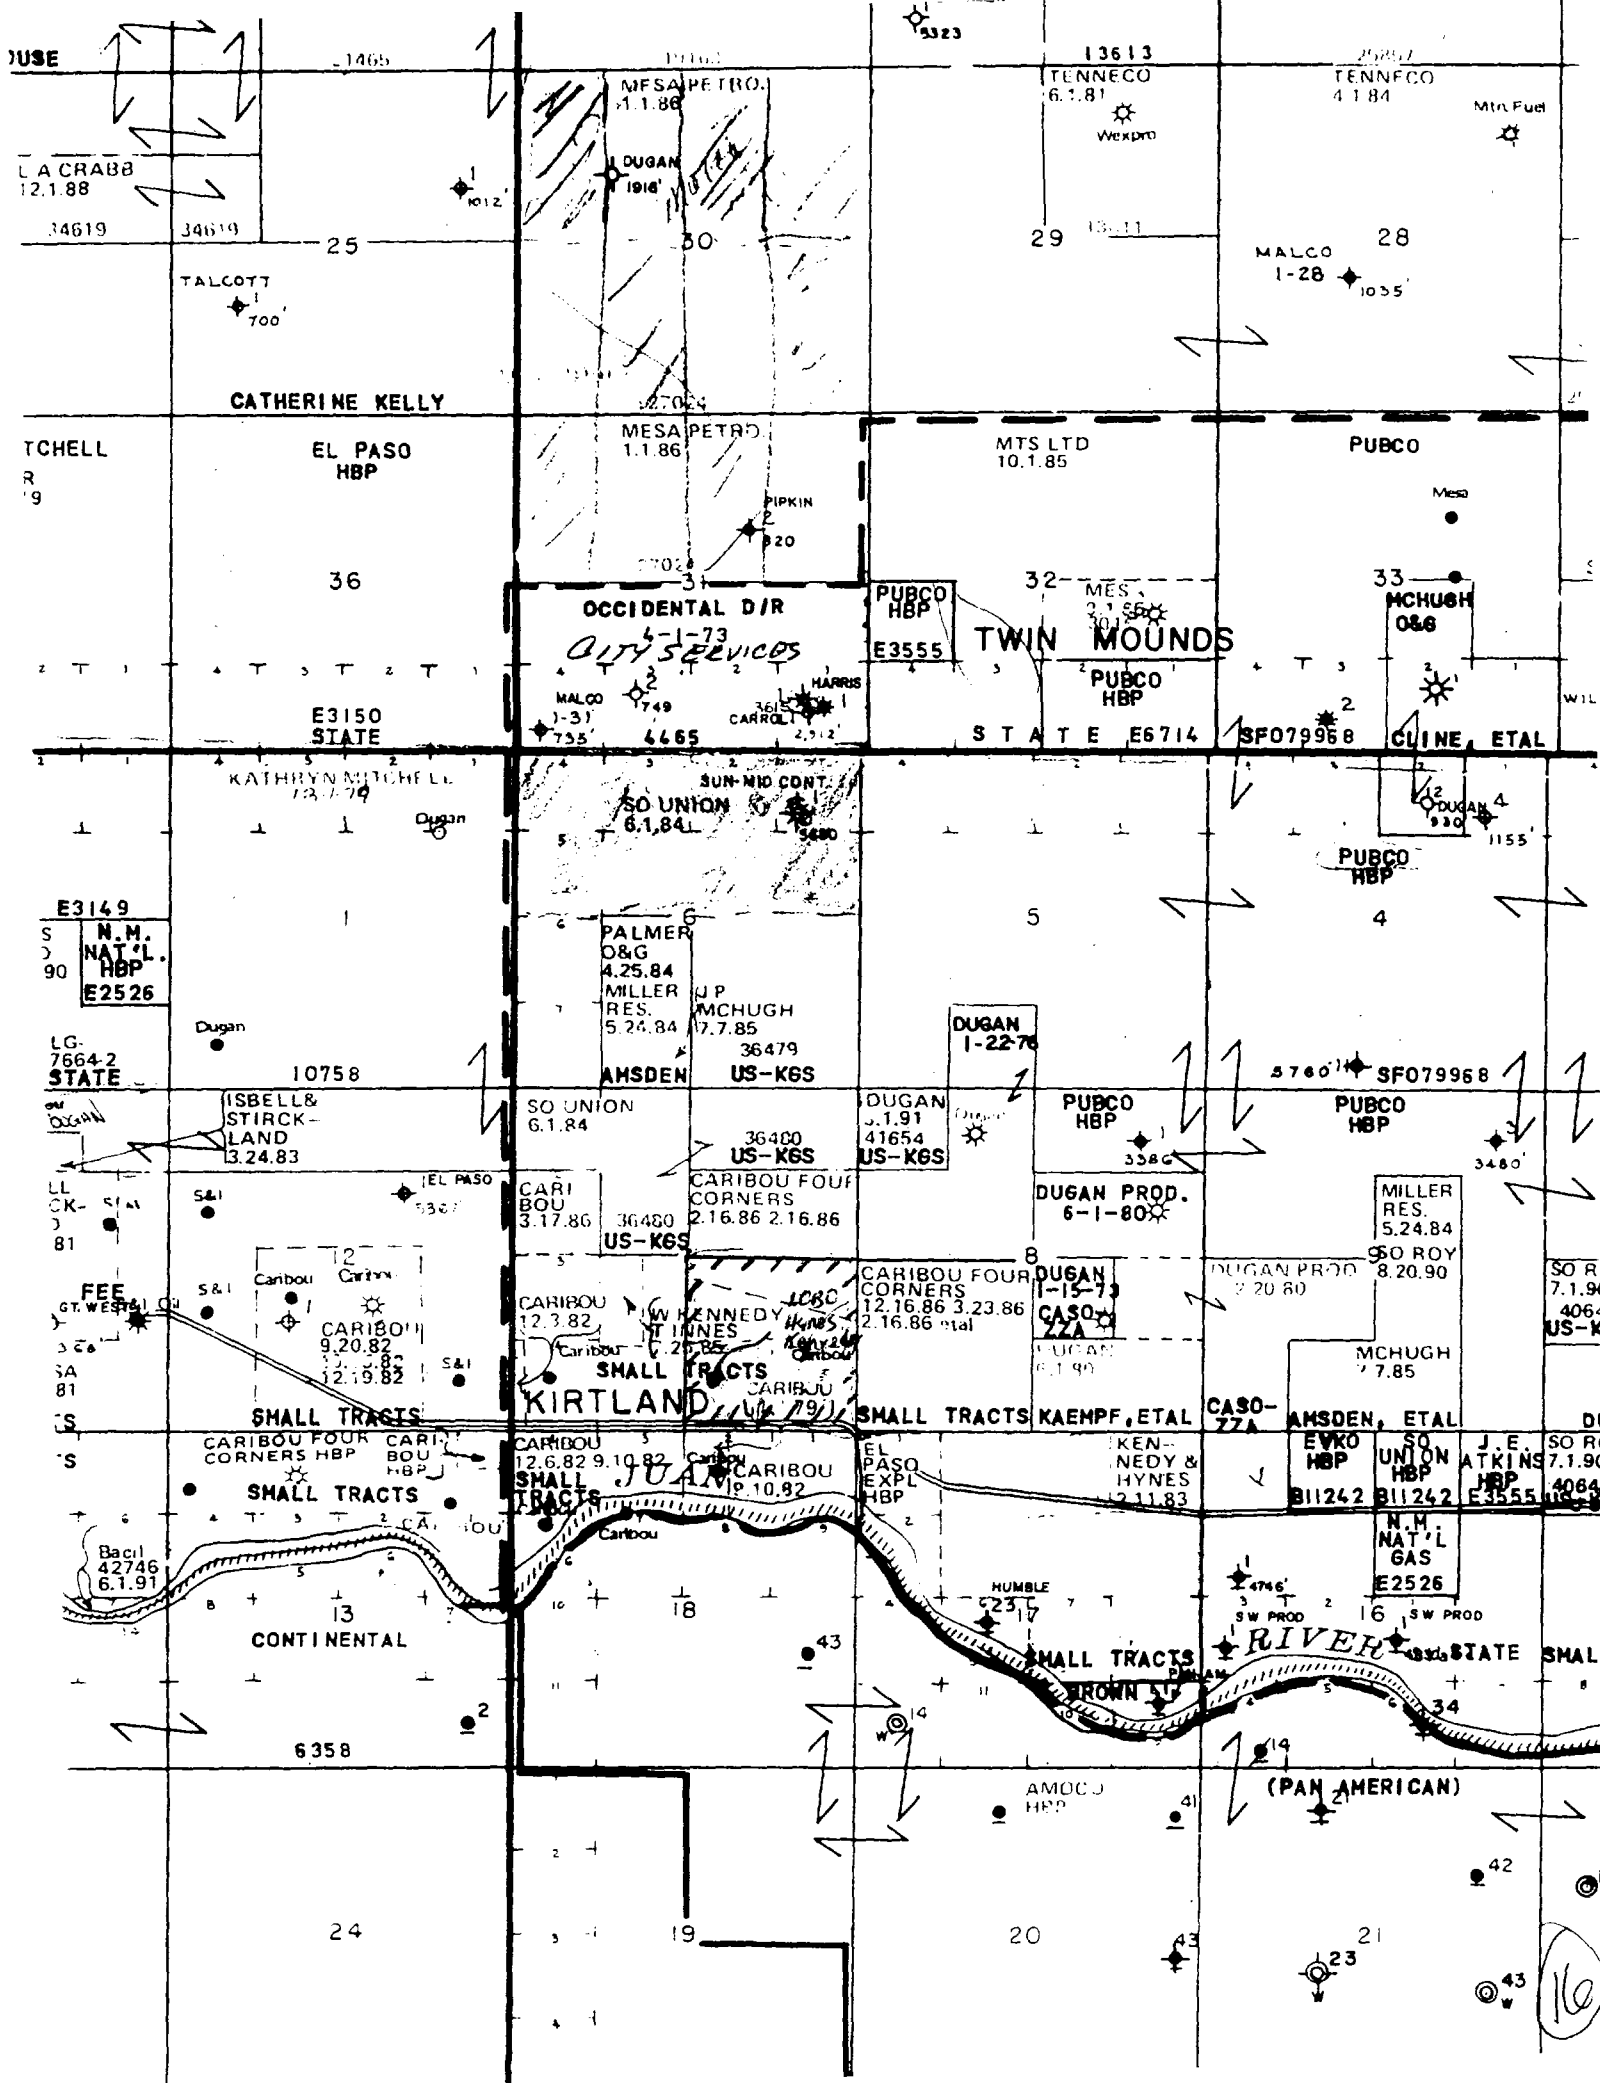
)USE
1465
L A CRABB
12.1.88
34619
34619
1
1012'
MESA PETRO.
1.1.86
DUGAN
1916'
5323
13613
TENNECO
6.1.81
Wexpro
TENNECO
4.1.84
Mtn Fuel
25
30
29
28
TALCOTT
1
700'
MALCO
1-28
1035'
CATHERINE KELLY
27024
TCHELL
R
'9
EL PASO
HBP
MESA PETRO.
1.1.86
PIPKIN
2
920
MTS LTD
10.1.85
PUBCO
Mesa
36
31
32
33
OCCIDENTAL D/R
6-1-73
City Services
PUBCO
HBP
E3555
MESA
TWIN MOUNDS
MCHUGH
O&G
PUBCO
HBP
MALCO
1-31
735'
749
HARRIS
CARROLL
E3150
STATE
4465
S T A T E E6714
SF079968
CLINE, ETAL
KATHRYN MITCHELL
Dugan
SUN-MID CONT.
SO UNION
6.1.84
5480
DUGAN
930
4
1155'
PUBCO
HBP
E3149
N.M.
NAT'L.
HBP
E2526
90
1
6
5
4
PALMER
O&G
4.25.84
MILLER
RES.
5.24.84
J P
MCHUGH
7.7.85
36479
AHSDEN
US-KGS
DUGAN
1-22-76
Dugan
LG-
7664-2
STATE
10758
5760'
SF079968
ISBELL&
STIRCK-
LAND
3.24.83
SO UNION
6.1.84
36480
US-KGS
DUGAN
5.1.91
41654
US-KGS
PUBCO
HBP
3586
PUBCO
HBP
3
3480'
S&I
EL PASO
CARI
BOU
3.17.86
36480
US-KGS
CARIBOU FOUR
CORNERS
2.16.86 2.16.86
DUGAN PROD.
6-1-80
MILLER
RES.
5.24.84
81
12
Caribou
Caribou
CARIBOU
9.20.82
12.19.82
S&I
FEE
GT. WEST
CARIBOU
12.3.82
W KENNEDY
T INNES
Caribou
SMALL TRACTS
KIRTLAND
CARIBOU
CARIBOU FOUR
CORNERS
12.16.86 3.23.86
2.16.86 etal
8
DUGAN
1-15-73
CASO-
ZZA
DUGAN
DUGAN PROD.
2.20.80
9
SO ROY
8.20.90
MCHUGH
7.7.85
SO R
7.1.9
406
US-K
SA
81
SMALL TRACTS
SMALL TRACTS
KAEMPF, ETAL
CASO-
ZZA
AHSDEN, ETAL
CARIBOU FOUR
CORNERS HBP
CARI
BOU
HBP
CARIBOU
12.6.82 9.10.82
SMALL
TRACTS
JUAN
CARIBOU
9.10.82
EL
PASO
EXPL
HBP
KEN-
NEDY &
HYNES
2.11.83
EVKO
HBP
SO
UNION
HBP
J. E.
ATKINS
HBP
SO R
7.1.9
406
SMALL TRACTS
B11242
B11242
E3555
N.M.
NAT'L
GAS
E2526
Caribou
Bacil
42746
6.1.91
13
18
HUMBLE
17
4746'
SW PROD
16
SW PROD
CONTINENTAL
43
SMALL TRACTS
RIVER
STATE
SMAL
BROWN
2
14
34
6358
14
AMOCO
HBP
41
(PAN AMERICAN)
2
42
24
19
20
21
43
23
43
16